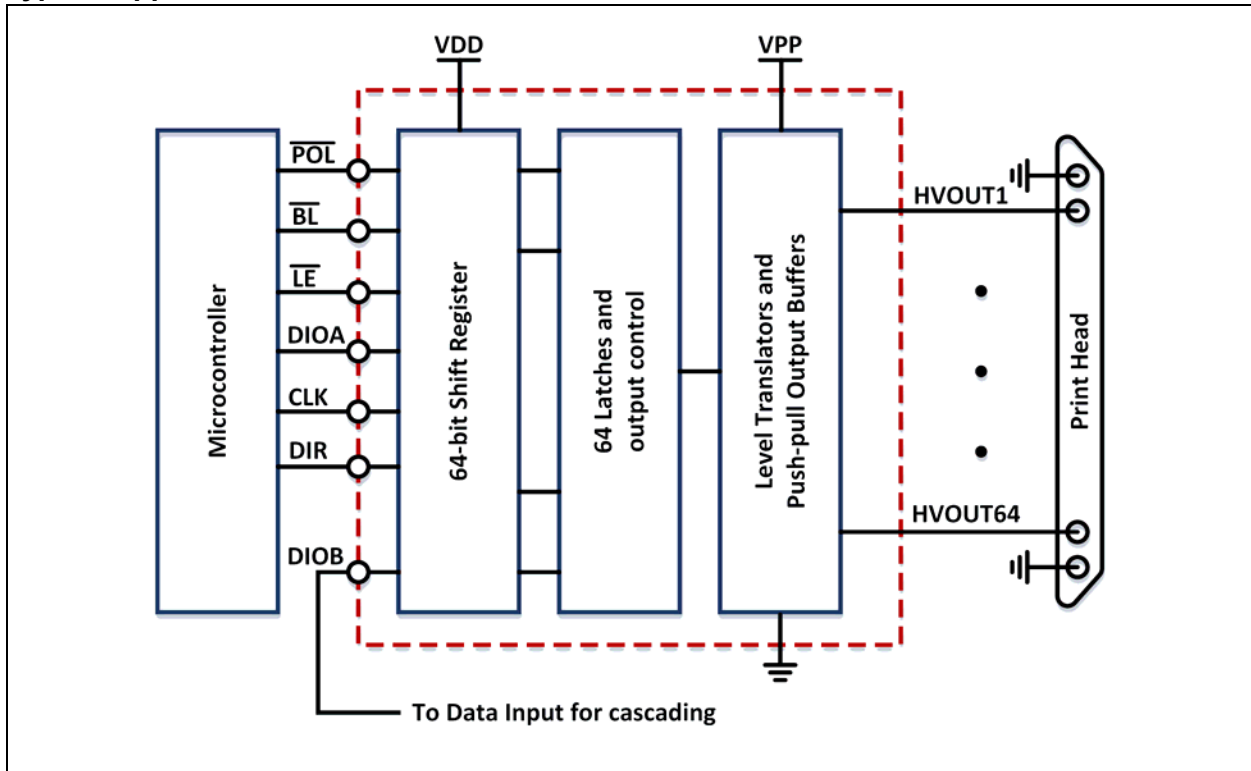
VDD

VPP

Microcontroller

$\overline{POL}$

$\overline{BL}$

$\overline{LE}$

DIOA

CLK

DIR

DIOB

64-bit Shift Register

64 Latches and output control

Level Translators and Push-pull Output Buffers

HVOUT1

HVOUT64

Print Head

To Data Input for cascading